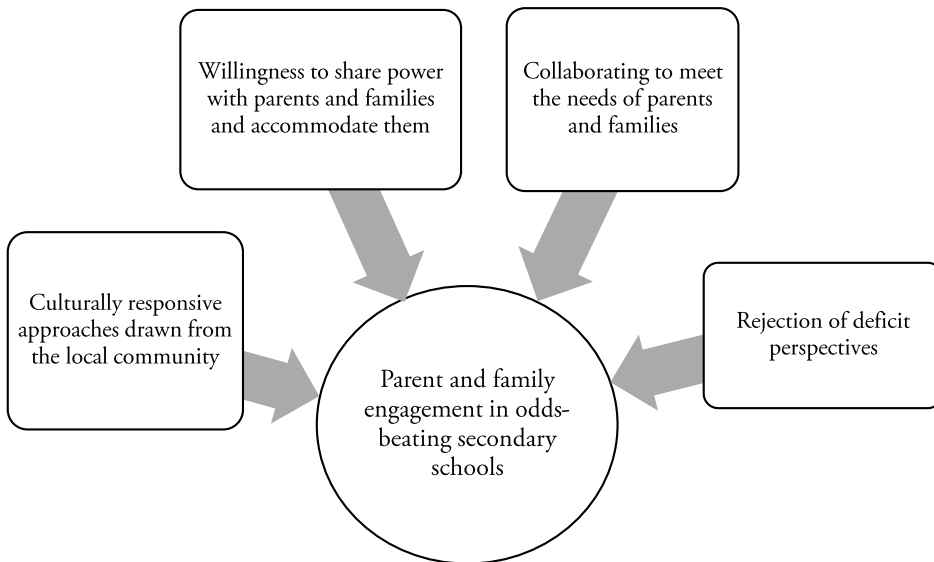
Willingness to share power with parents and families and accommodate them

Collaborating to meet the needs of parents and families

Culturally responsive approaches drawn from the local community

Rejection of deficit perspectives

Parent and family engagement in odds-beating secondary schools